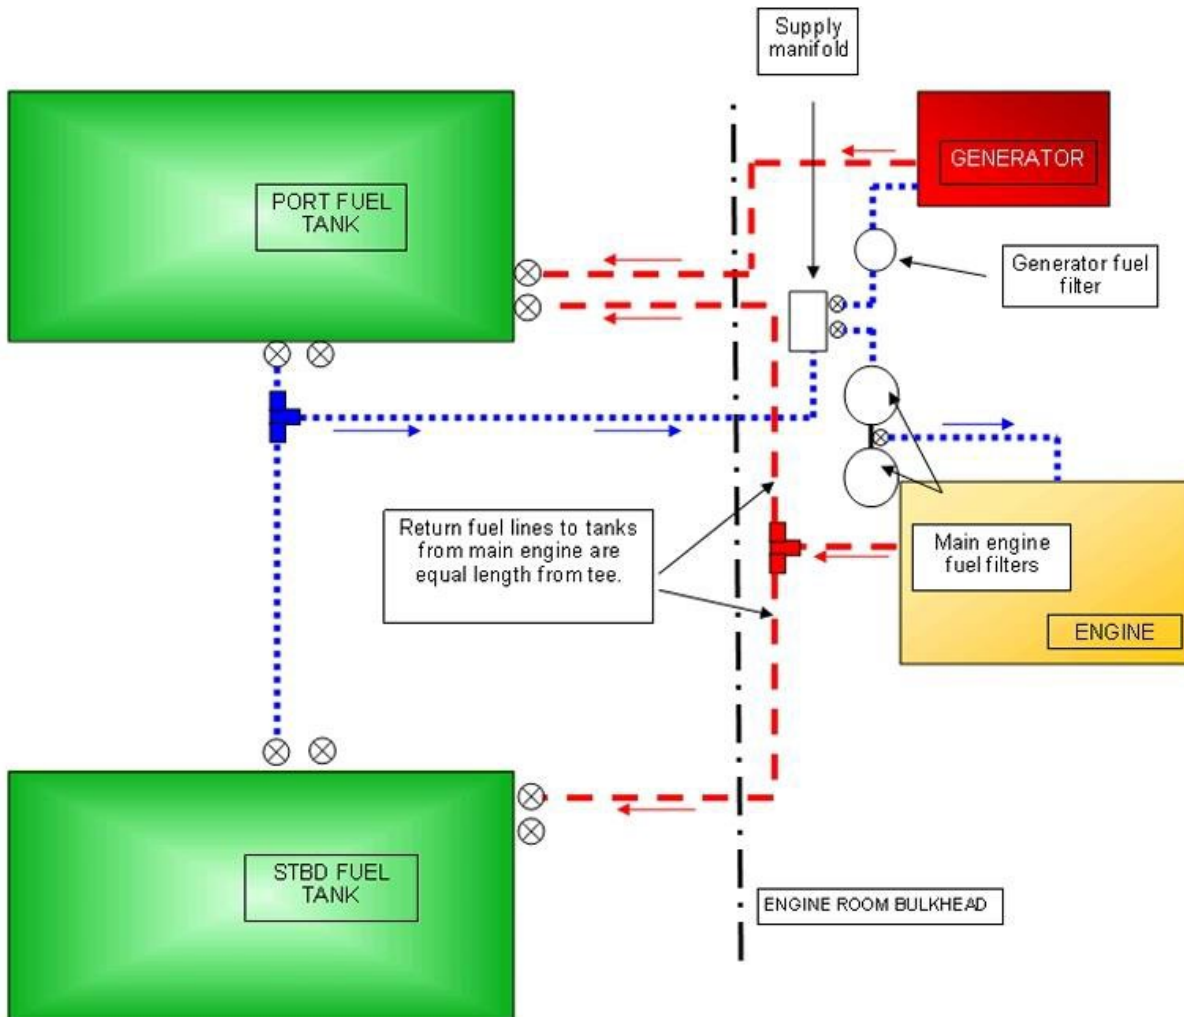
Supply manifold

GENERATOR

PORT FUEL TANK

Generator fuel filter

Return fuel lines to tanks from main engine are equal length from tee.

Main engine fuel filters

ENGINE

STBD FUEL TANK

ENGINE ROOM BULKHEAD